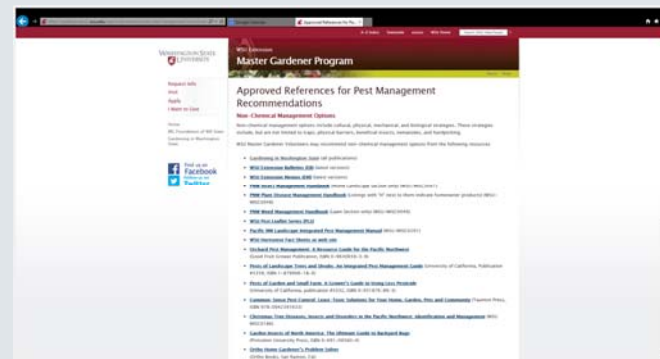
Approved References for Pe...

WASHINGTON STATE UNIVERSITY

WSU Extension
Master Gardener Program

Request Info
Visit
Apply
I Want to Give

Find us on Facebook
Follow us on Twitter

Approved References for Pest Management Recommendations

Non-Chemical Management Options

Non-chemical management options include cultural, physical, mechanical, and biological strategies. These strategies include, but are not limited to traps, physical barriers, beneficial insects, nematodes, and handpicking.

WSU Master Gardener Volunteers may recommend non-chemical management options from the following resources:

Gardening in Washington State (all publications)
WSU Extension Bulletins (EB) (latest versions)
WSU Extension Manuals (EM) (latest versions)
PNW Insect Management Handbook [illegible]
PNW Plant Disease Management Handbook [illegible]
PNW Weed Management Handbook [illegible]
WSU Pest Leaflet Series (PLS)
Pacific NW Landscape Integrated Pest Management Manual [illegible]
WSU Hortsense Fact Sheets or web site
Orchard Pest Management: A Resource Guide for the Pacific Northwest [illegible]
Pests of Landscape Trees and Shrubs: An Integrated Pest Management Guide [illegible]
Pests of Garden and Small Farm: A Grower's Guide to Using Less Pesticide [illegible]
Common Sense Pest Control: Least-Toxic Solutions for Your Home, Garden, Pets and Community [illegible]
Christmas Tree Diseases, Insects and Disorders in the Pacific Northwest: Identification and Management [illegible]
Garden Insects of North America: The Ultimate Guide to Backyard Bugs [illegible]
Ortho Home Gardener's Problem Solver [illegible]